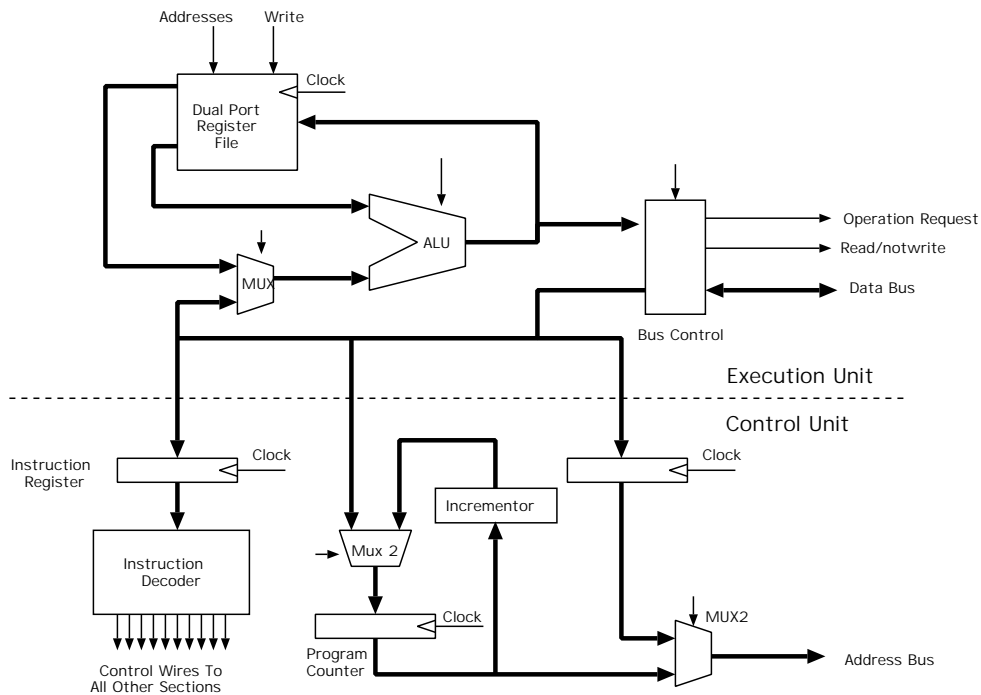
Addresses
Write
Clock
Dual Port Register File
ALU
MUX
Operation Request
Read/notwrite
Data Bus
Bus Control
Execution Unit
Control Unit
Instruction Register
Clock
Clock
Incrementor
Instruction Decoder
Mux 2
Clock
MUX2
Program Counter
Address Bus
Control Wires To All Other Sections